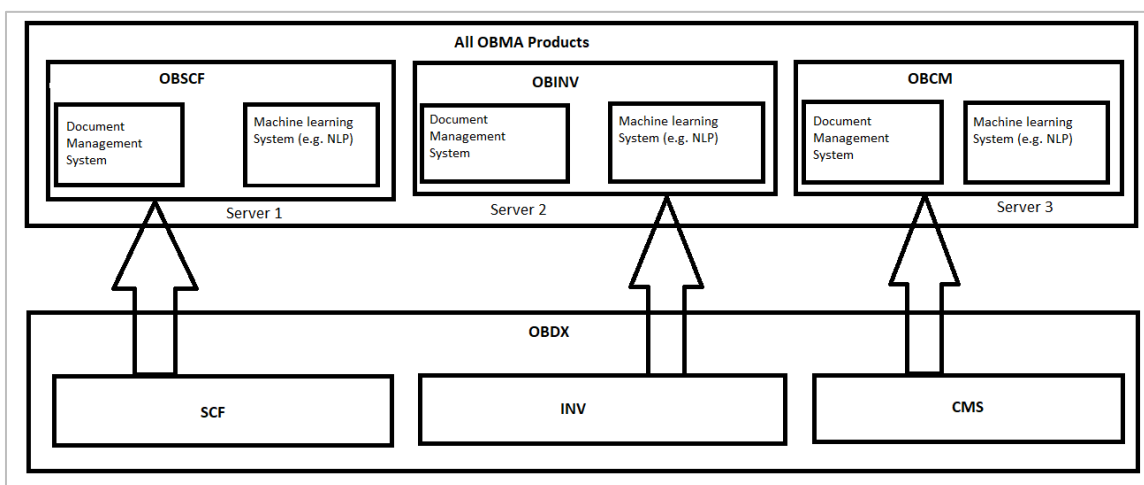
All OBMA Products

OBSCF

Document Management System

Machine learning System (e.g. NLP)

Server 1

OBINV

Document Management System

Machine learning System (e.g. NLP)

Server 2

OBCM

Document Management System

Machine learning System (e.g. NLP)

Server 3

OBDX

SCF

INV

CMS